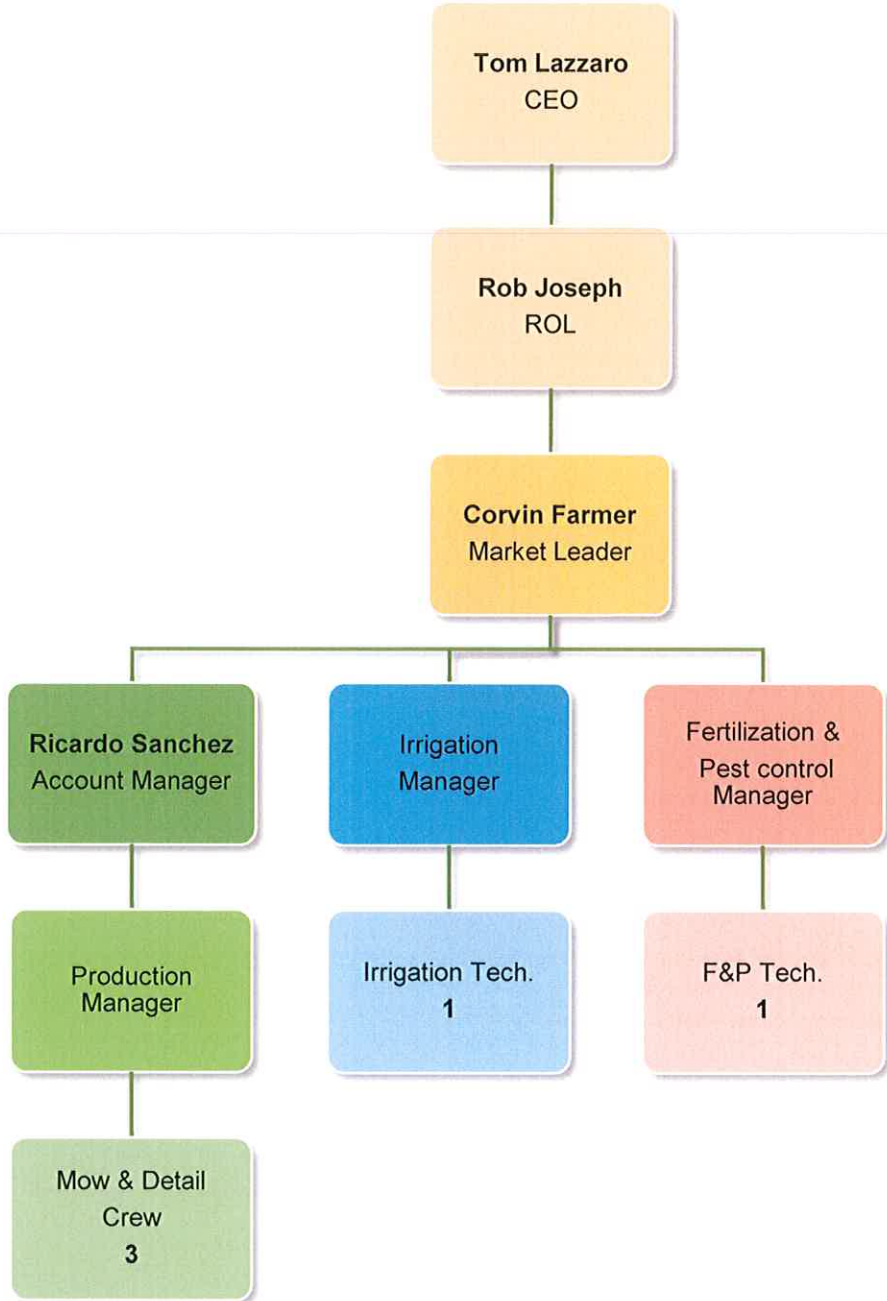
**Tom Lazzaro**
CEO

**Rob Joseph**
ROL

**Corvin Farmer**
Market Leader

**Ricardo Sanchez**
Account Manager

Irrigation Manager

Fertilization & Pest control Manager

Production Manager

Irrigation Tech.
**1**

F&P Tech.
**1**

Mow & Detail Crew
**3**